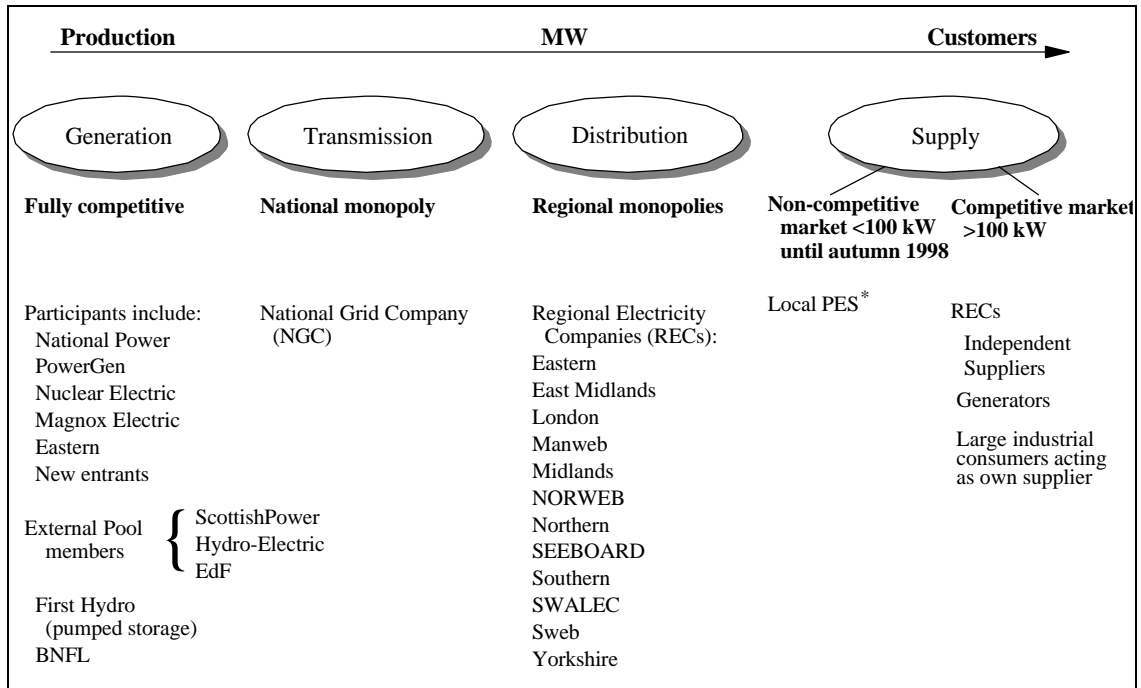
Production MW Customers

Generation

Transmission

Distribution

Supply

Fully competitive

National monopoly

Regional monopolies

Non-competitive market <100 kW until autumn 1998

Competitive market >100 kW

Participants include:
National Power
PowerGen
Nuclear Electric
Magnox Electric
Eastern
New entrants

External Pool members
ScottishPower
Hydro-Electric
EdF

First Hydro (pumped storage)
BNFL

National Grid Company (NGC)

Regional Electricity Companies (RECs):
Eastern
East Midlands
London
Manweb
Midlands
NORWEB
Northern
SEEBOARD
Southern
SWALEC
Sweb
Yorkshire

Local PES$^*$

RECs
Independent Suppliers
Generators
Large industrial consumers acting as own supplier